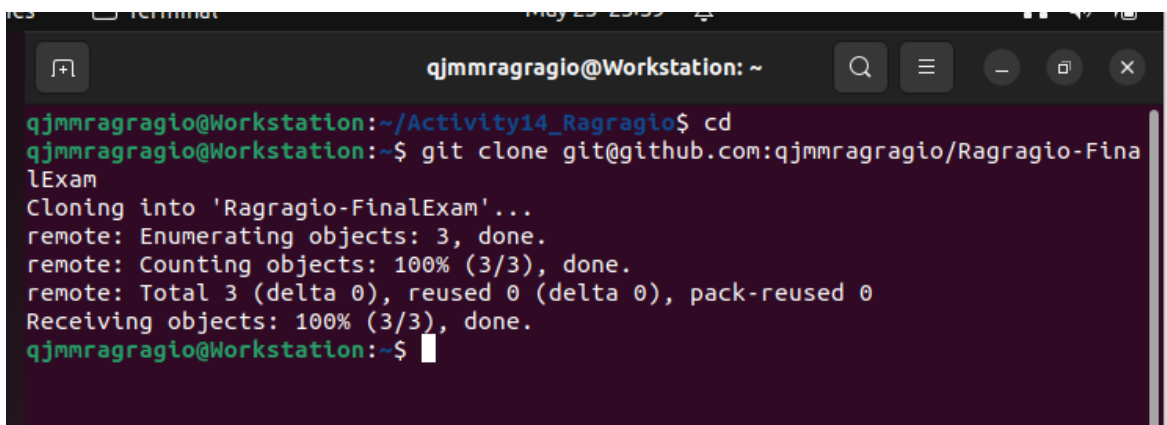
qjmmragragio@Workstation: ~

qjmmragragio@Workstation:~/Activity14_Ragragio$ cd
qjmmragragio@Workstation:~$ git clone git@github.com:qjmmragragio/Ragragio-FinalExam
Cloning into 'Ragragio-FinalExam'...
remote: Enumerating objects: 3, done.
remote: Counting objects: 100% (3/3), done.
remote: Total 3 (delta 0), reused 0 (delta 0), pack-reused 0
Receiving objects: 100% (3/3), done.
qjmmragragio@Workstation:~$